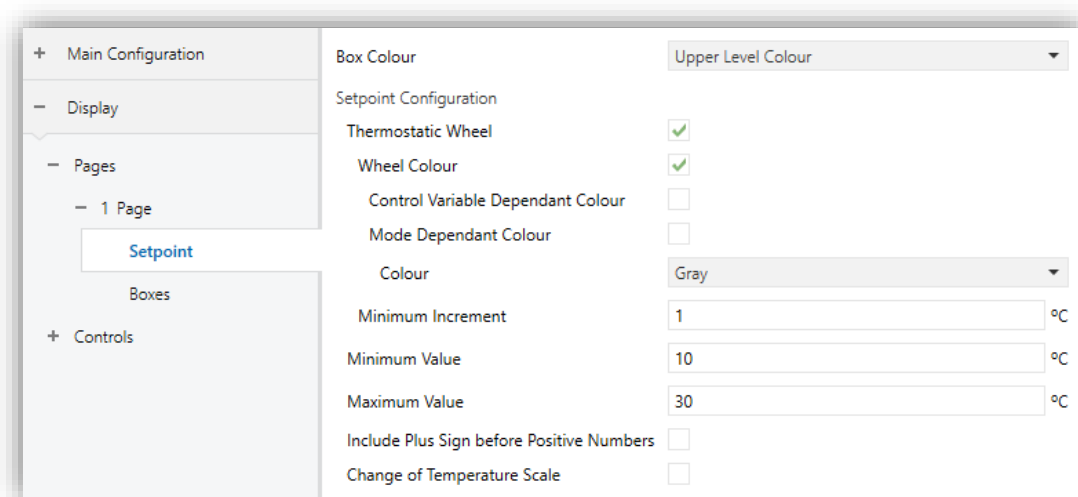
+ Main Configuration
− Display
− Pages
− 1 Page
Setpoint
Boxes
+ Controls

Box Colour | Upper Level Colour
Setpoint Configuration
Thermostatic Wheel ✓
Wheel Colour ✓
Control Variable Dependant Colour
Mode Dependant Colour
Colour | Gray
Minimum Increment | 1 ºC
Minimum Value | 10 ºC
Maximum Value | 30 ºC
Include Plus Sign before Positive Numbers
Change of Temperature Scale